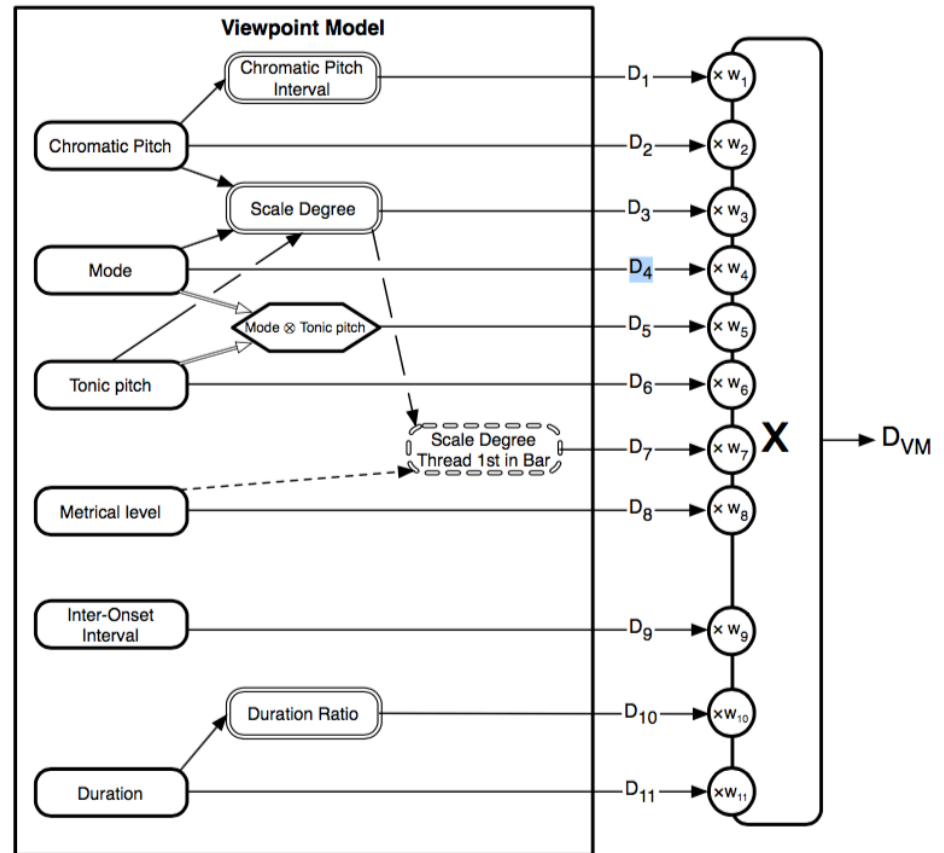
Viewpoint Model

Chromatic Pitch Interval

Chromatic Pitch

Scale Degree

Mode

Mode ⊗ Tonic pitch

Tonic pitch

Scale Degree Thread 1st in Bar

Metrical level

Inter-Onset Interval

Duration Ratio

Duration

$D_1$ $\times w_1$
$D_2$ $\times w_2$
$D_3$ $\times w_3$
$D_4$ $\times w_4$
$D_5$ $\times w_5$
$D_6$ $\times w_6$
$D_7$ $\times w_7$
$D_8$ $\times w_8$
$D_9$ $\times w_9$
$D_{10}$ $\times w_{10}$
$D_{11}$ $\times w_{11}$

X

$D_{VM}$